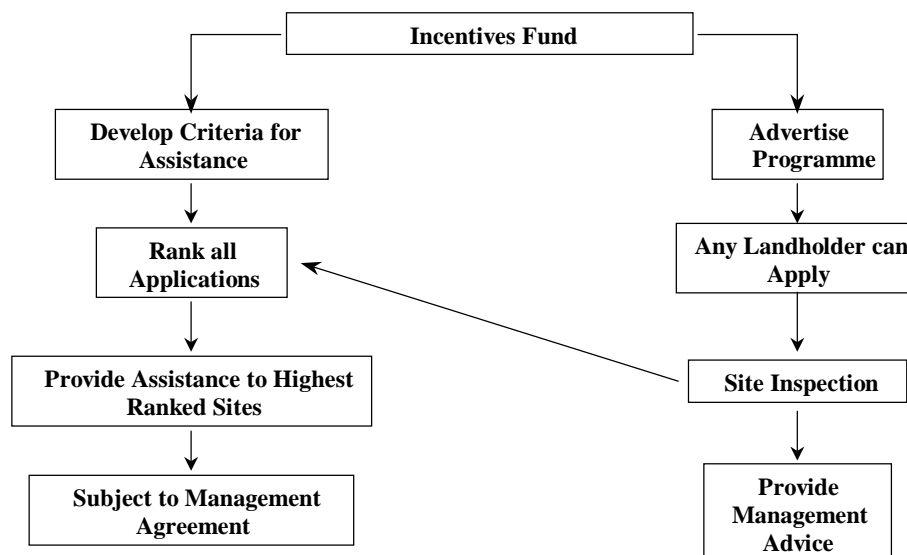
Incentives Fund

Develop Criteria for Assistance

Rank all Applications

Provide Assistance to Highest Ranked Sites

Subject to Management Agreement

Advertise Programme

Any Landholder can Apply

Site Inspection

Provide Management Advice